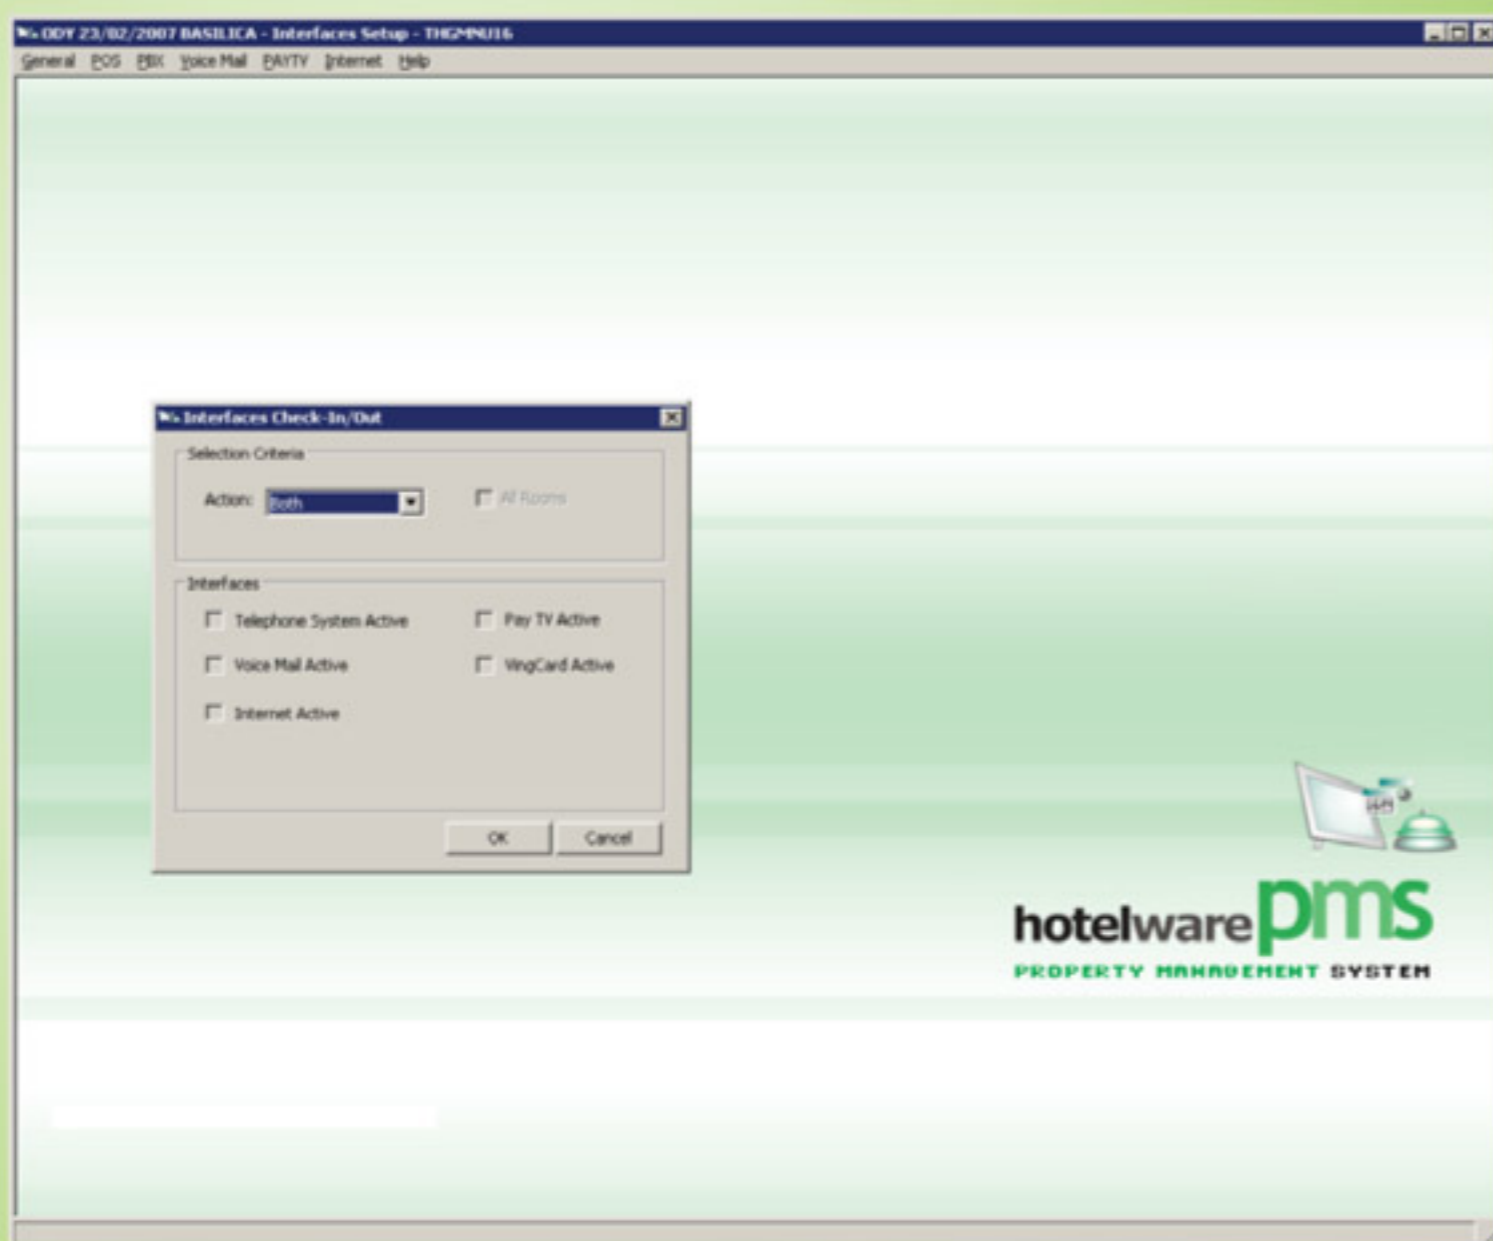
ODY 23/02/2007 BASILICA - Interfaces Setup - THGMNU16

General POS PBX Voice Mail PAYTV Internet Help

Interfaces Check-In/Out

Selection Criteria

Action: Both

All Rooms

Interfaces

Telephone System Active

Pay TV Active

Voice Mail Active

WingCard Active

Internet Active

OK

Cancel

hotelwarepms

PROPERTY MANAGEMENT SYSTEM